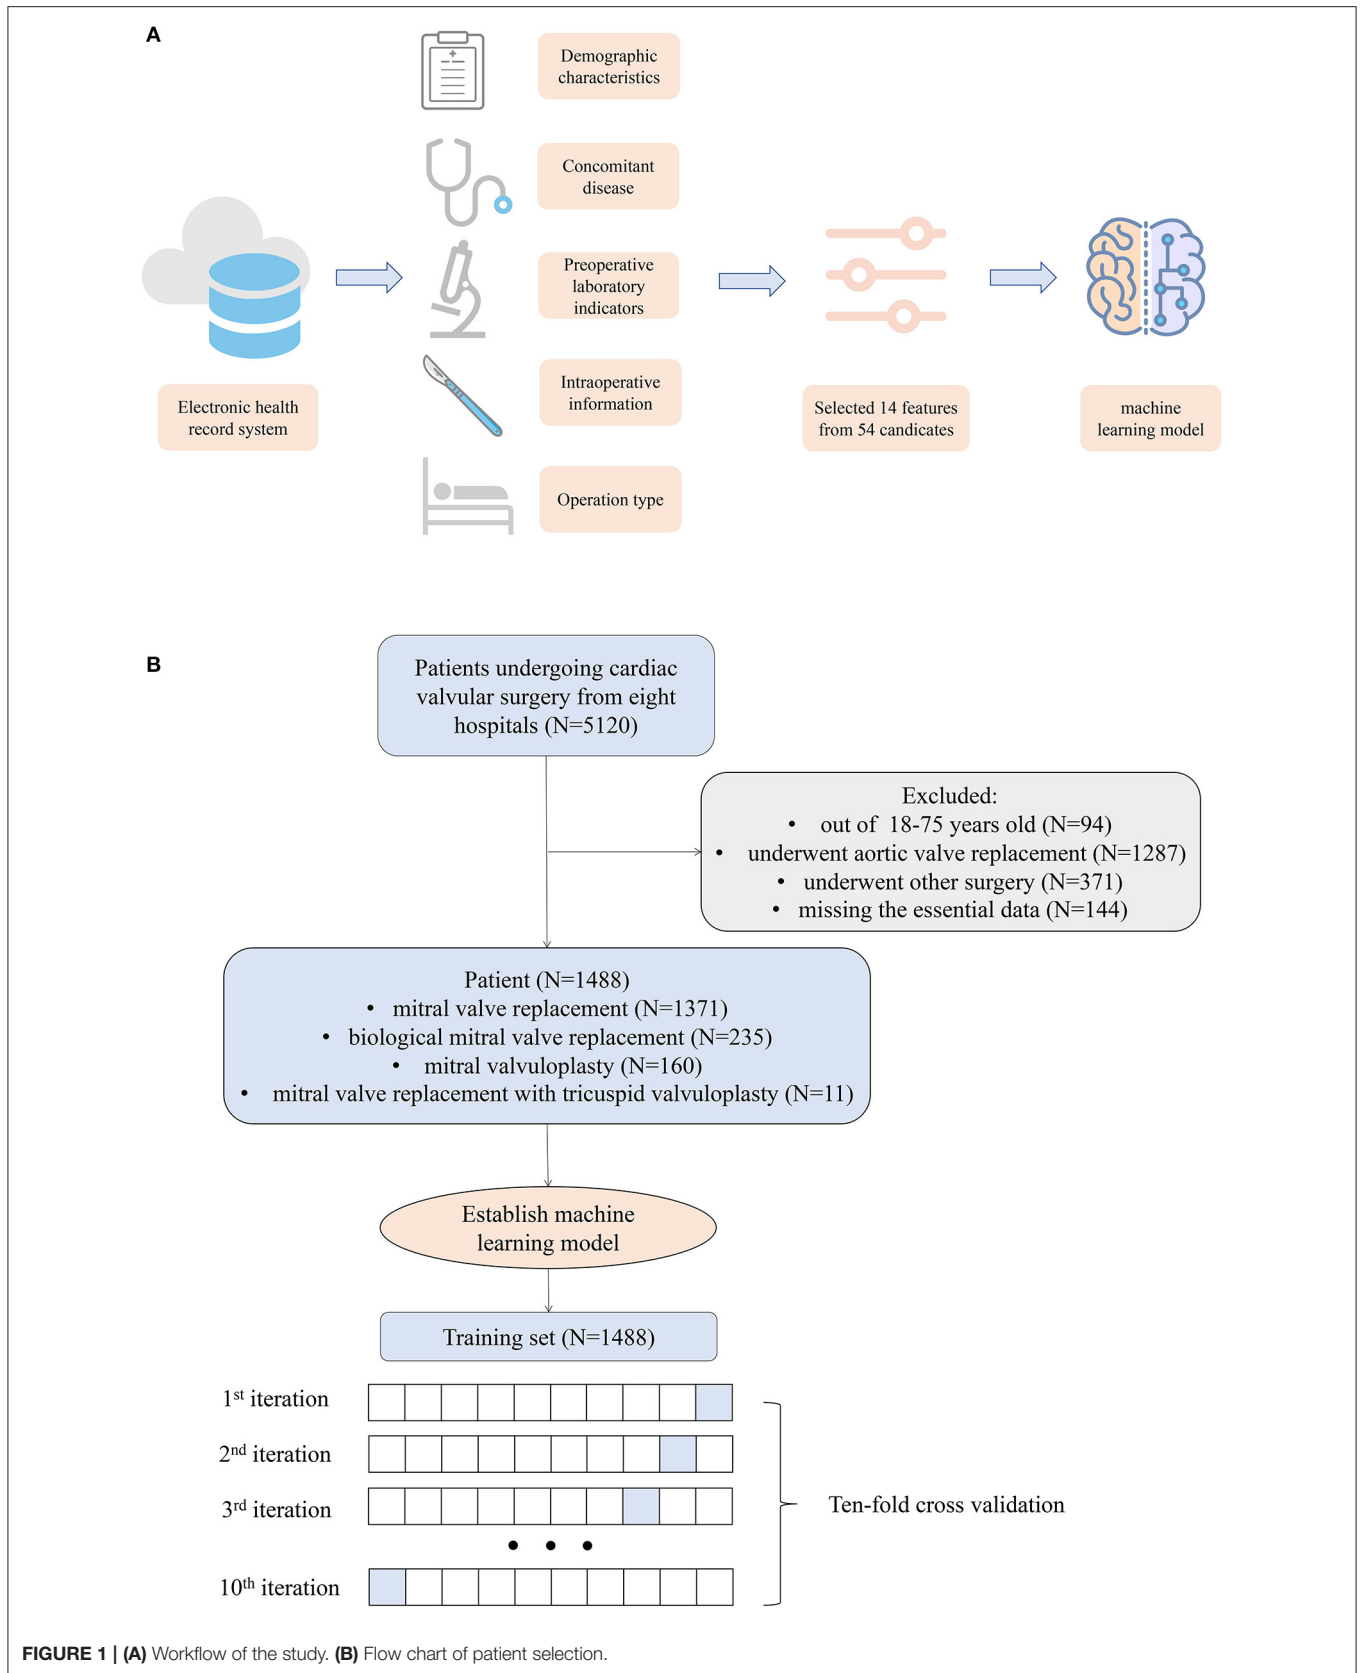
A

Demographic characteristics

Concomitant disease

Preoperative laboratory indicators

Intraoperative information

Operation type

Electronic health record system

Selected 14 features from 54 candicates

machine learning model

B

Patients undergoing cardiac valvular surgery from eight hospitals (N=5120)

Excluded:
• out of 18-75 years old (N=94)
• underwent aortic valve replacement (N=1287)
• underwent other surgery (N=371)
• missing the essential data (N=144)

Patient (N=1488)
• mitral valve replacement (N=1371)
• biological mitral valve replacement (N=235)
• mitral valvuloplasty (N=160)
• mitral valve replacement with tricuspid valvuloplasty (N=11)

Establish machine learning model

Training set (N=1488)

1$^{st}$ iteration

2$^{nd}$ iteration

3$^{rd}$ iteration

• • •

10$^{th}$ iteration

Ten-fold cross validation

FIGURE 1 | (A) Workflow of the study. (B) Flow chart of patient selection.